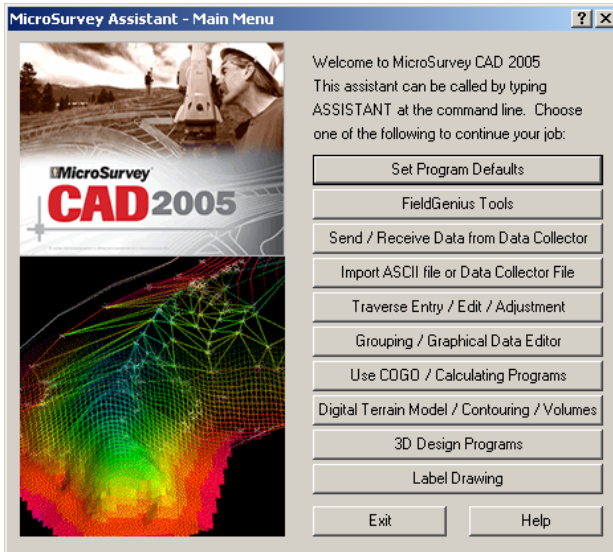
MicroSurvey Assistant - Main Menu

? X

MicroSurvey
CAD 2005

Welcome to MicroSurvey CAD 2005
This assistant can be called by typing ASSISTANT at the command line. Choose one of the following to continue your job:

Set Program Defaults

FieldGenius Tools

Send / Receive Data from Data Collector

Import ASCII file or Data Collector File

Traverse Entry / Edit / Adjustment

Grouping / Graphical Data Editor

Use COGO / Calculating Programs

Digital Terrain Model / Contouring / Volumes

3D Design Programs

Label Drawing

Exit

Help